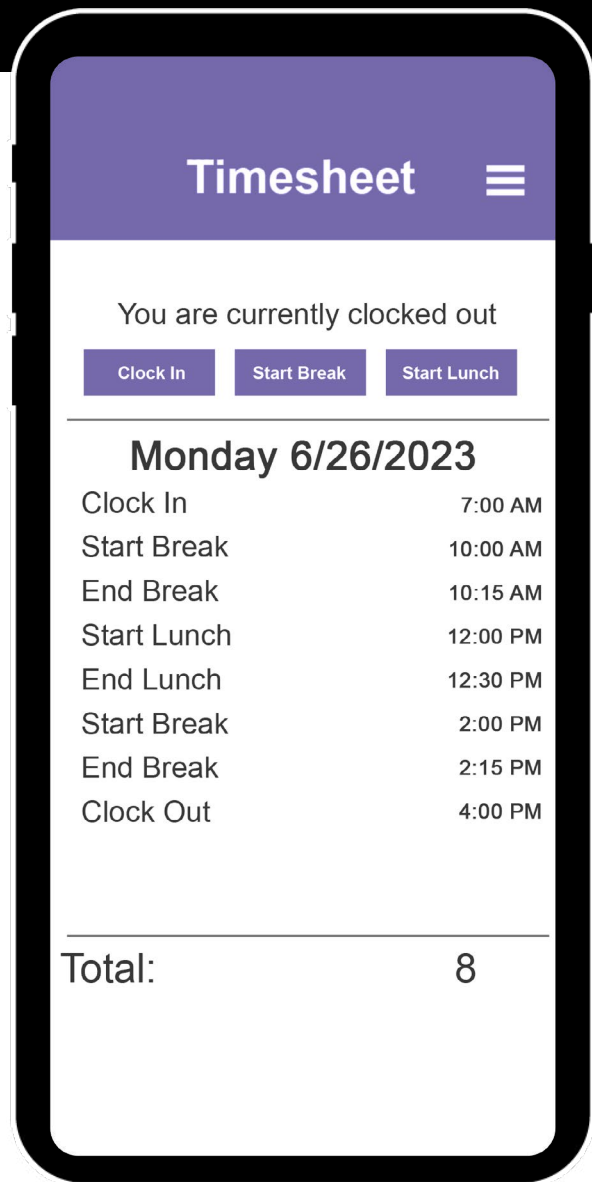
Timesheet

You are currently clocked out

Clock In Start Break Start Lunch

Monday 6/26/2023

| | |
|---|---|
| Clock In | 7:00 AM |
| Start Break | 10:00 AM |
| End Break | 10:15 AM |
| Start Lunch | 12:00 PM |
| End Lunch | 12:30 PM |
| Start Break | 2:00 PM |
| End Break | 2:15 PM |
| Clock Out | 4:00 PM |

Total: 8